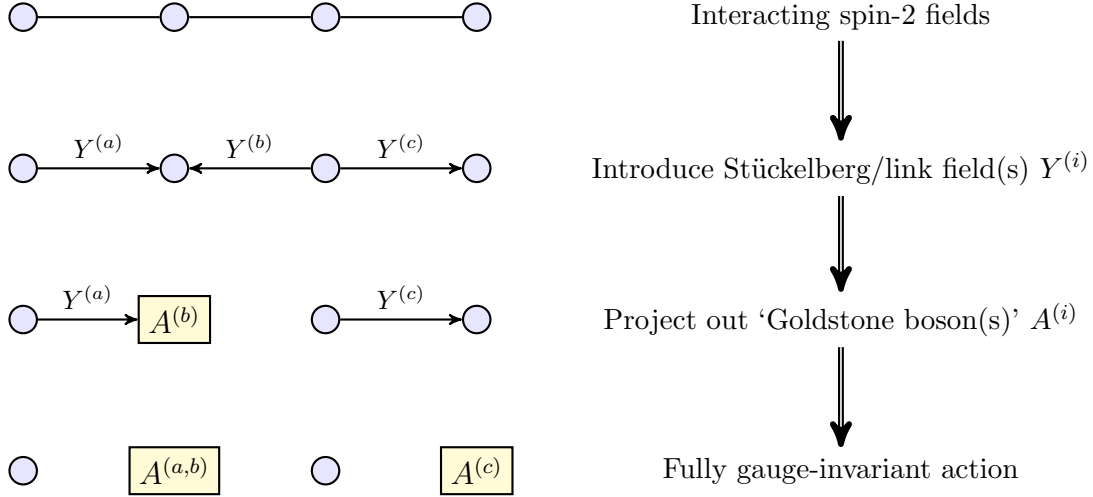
Interacting spin-2 fields

$Y^{(a)}$ $Y^{(b)}$ $Y^{(c)}$

Introduce Stückelberg/link field(s) $Y^{(i)}$

$Y^{(a)}$ $A^{(b)}$ $Y^{(c)}$

Project out 'Goldstone boson(s)' $A^{(i)}$

$A^{(a,b)}$ $A^{(c)}$

Fully gauge-invariant action